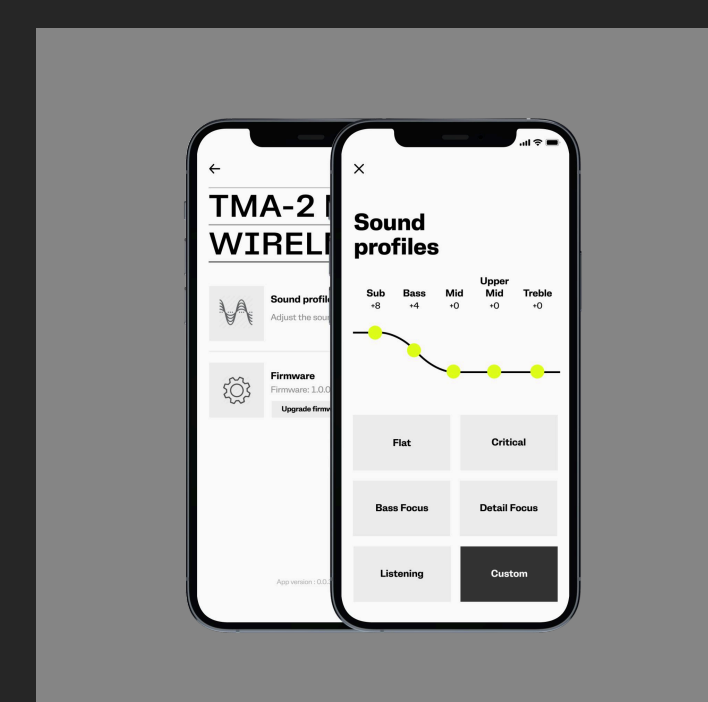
←

TMA-2 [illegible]
WIREL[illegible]

Sound profil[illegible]
Adjust the sou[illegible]

Firmware
Firmware: 1.0.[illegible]
Upgrade firmw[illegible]

App version : 0.0.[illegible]

×

Sound profiles

| Sub | Bass | Mid | Upper Mid | Treble |
|---|---|---|---|---|
| +8 | +4 | +0 | +0 | +0 |

Flat
Critical
Bass Focus
Detail Focus
Listening
Custom